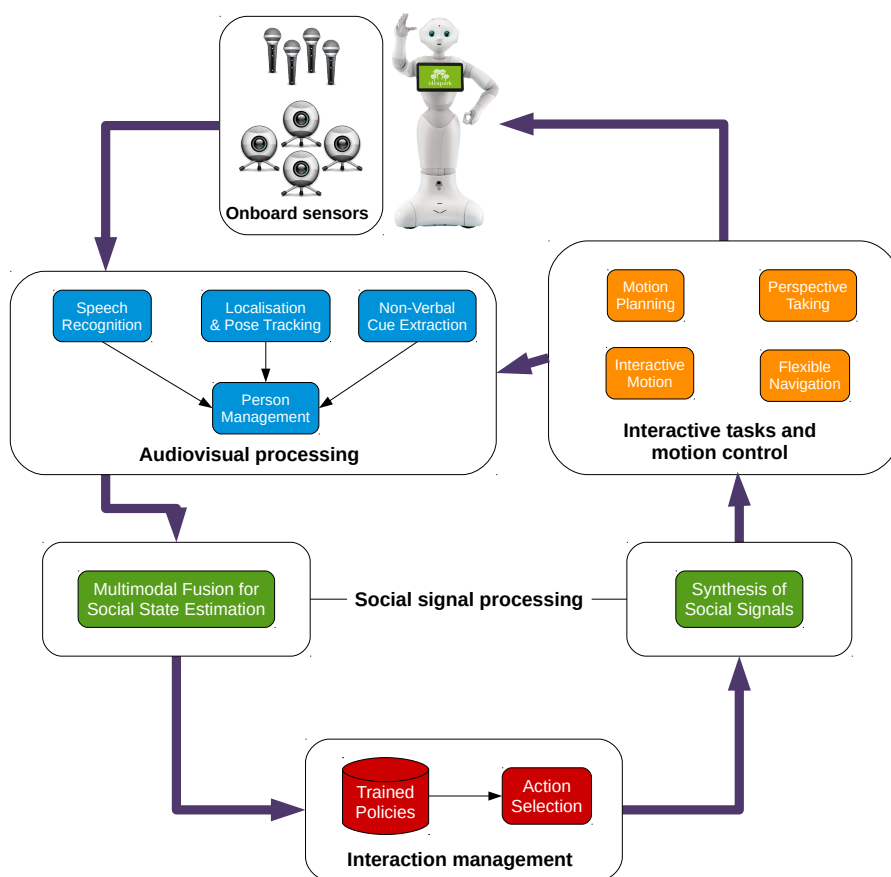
ideapark

Onboard sensors

Speech Recognition

Localisation & Pose Tracking

Non-Verbal Cue Extraction

Person Management

Audiovisual processing

Motion Planning

Perspective Taking

Interactive Motion

Flexible Navigation

Interactive tasks and motion control

Multimodal Fusion for Social State Estimation

Social signal processing

Synthesis of Social Signals

Trained Policies

Action Selection

Interaction management